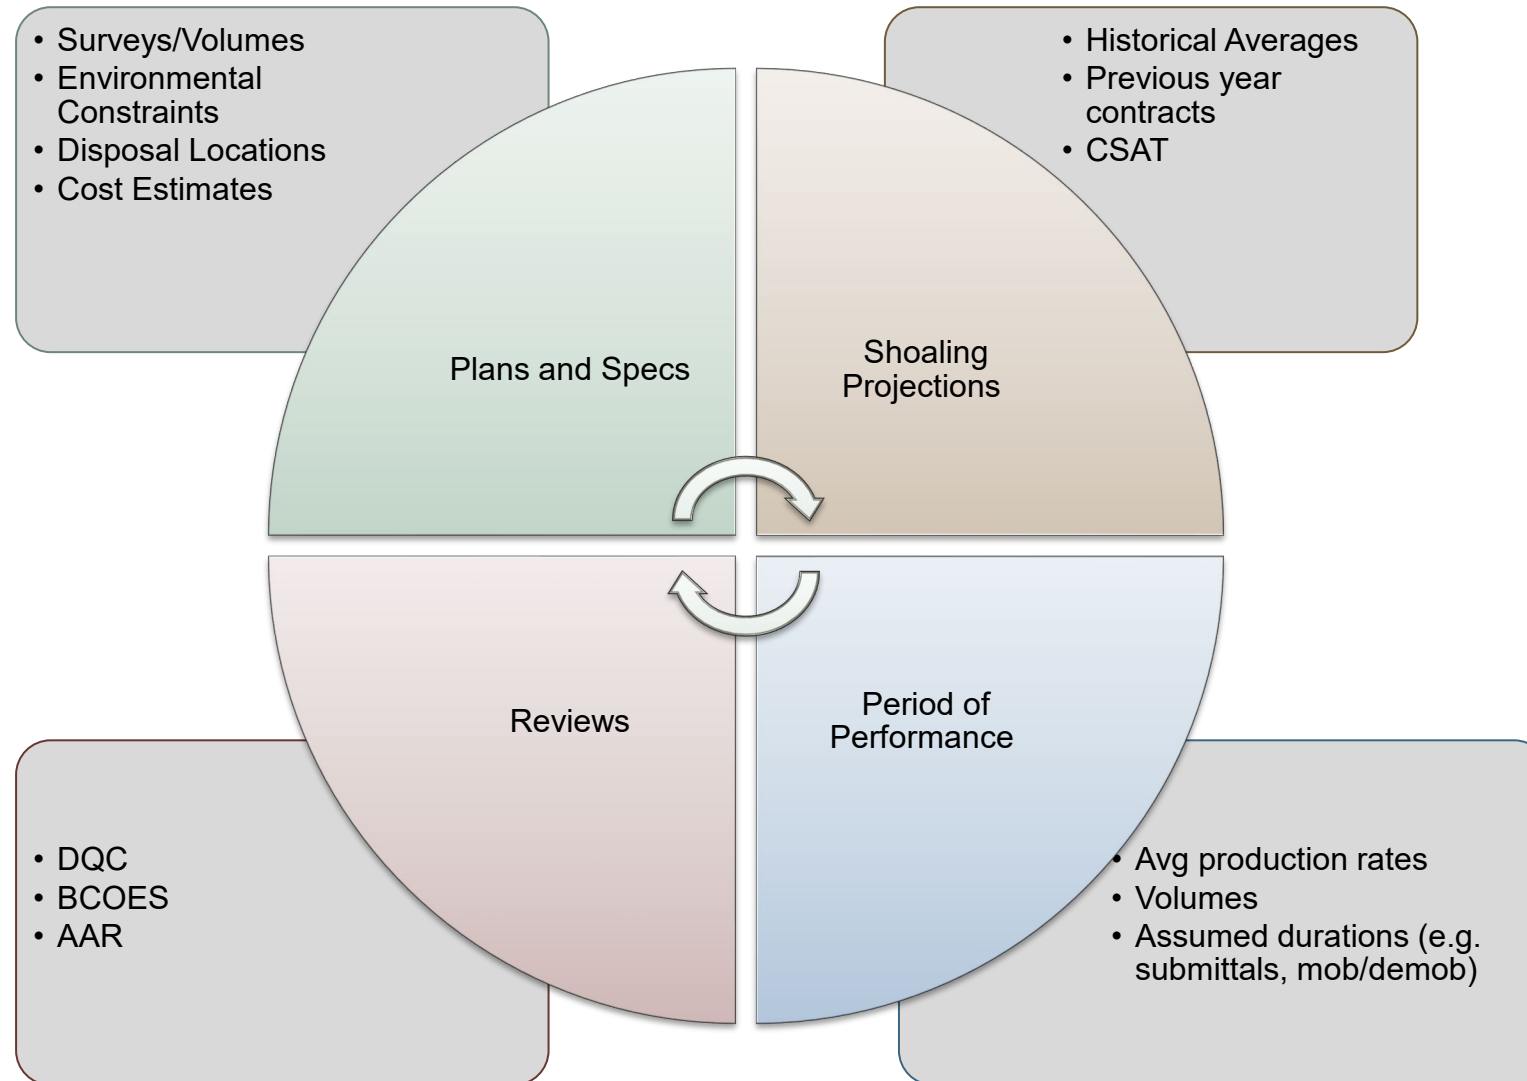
• Surveys/Volumes
• Environmental Constraints
• Disposal Locations
• Cost Estimates

• Historical Averages
• Previous year contracts
• CSAT

Plans and Specs

Shoaling Projections

Reviews

Period of Performance

• DQC
• BCOES
• AAR

• Avg production rates
• Volumes
• Assumed durations (e.g. submittals, mob/demob)